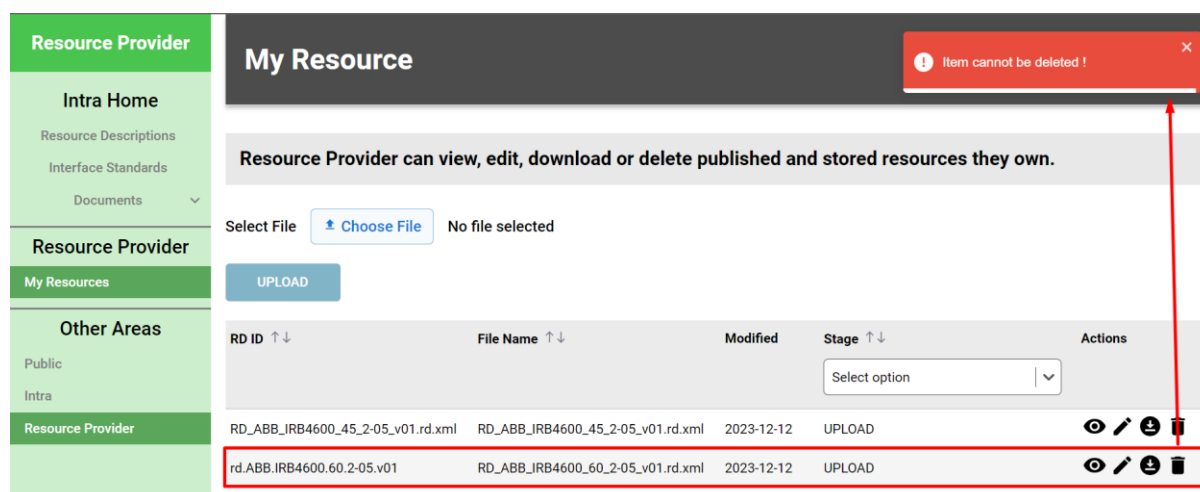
Resource Provider

Intra Home

Resource Descriptions

Interface Standards

Documents

Resource Provider

My Resources

Other Areas

Public

Intra

Resource Provider

My Resource

Item cannot be deleted !

×

Resource Provider can view, edit, download or delete published and stored resources they own.

Select File

Choose File

No file selected

UPLOAD

| RD ID ↑↓ | File Name ↑↓ | Modified | Stage ↑↓ Select option | Actions |
|---|---|---|---|---|
| RD_ABB_IRB4600_45_2-05_v01.rd.xml | RD_ABB_IRB4600_45_2-05_v01.rd.xml | 2023-12-12 | UPLOAD | |
| rd.ABB.IRB4600.60.2-05.v01 | RD_ABB_IRB4600_60_2-05_v01.rd.xml | 2023-12-12 | UPLOAD | |